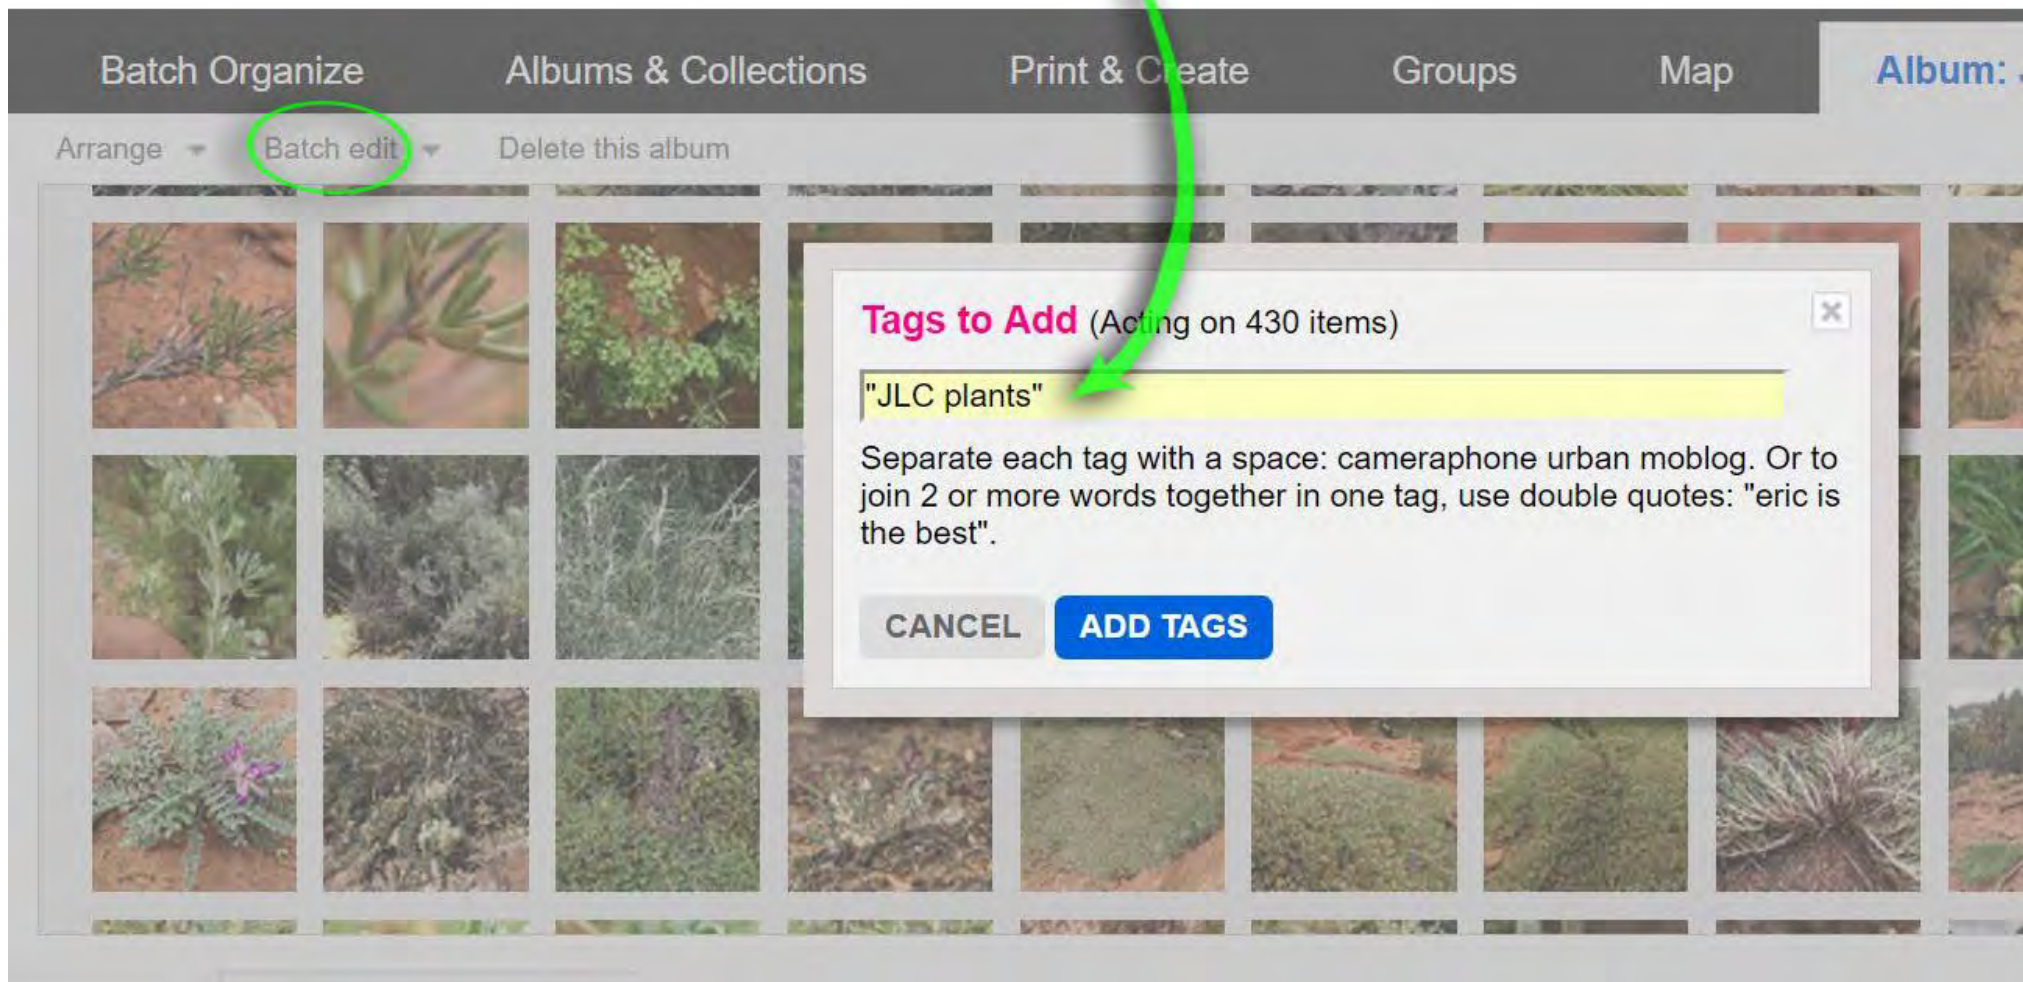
Batch Organize Albums & Collections Print & Create Groups Map Album: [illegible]

Arrange Batch edit Delete this album

Tags to Add (Acting on 430 items)

"JLC plants"

Separate each tag with a space: cameraphone urban moblog. Or to join 2 or more words together in one tag, use double quotes: "eric is the best".

CANCEL ADD TAGS